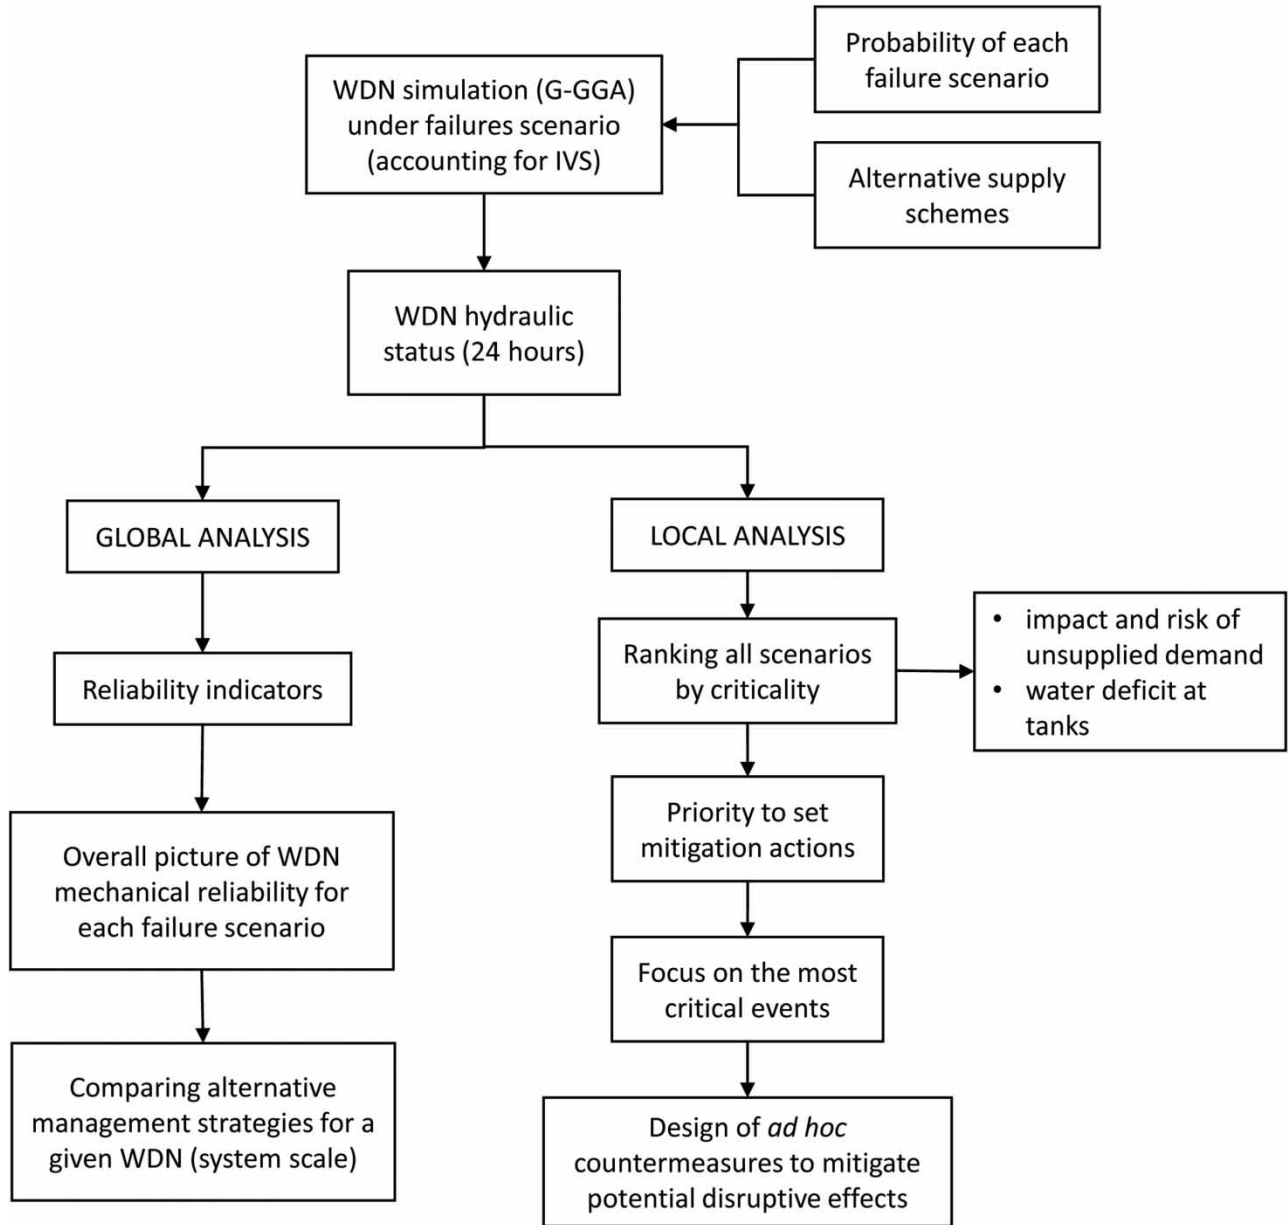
Probability of each failure scenario

Alternative supply schemes

WDN simulation (G-GGA) under failures scenario (accounting for IVS)

WDN hydraulic status (24 hours)

GLOBAL ANALYSIS

Reliability indicators

Overall picture of WDN mechanical reliability for each failure scenario

Comparing alternative management strategies for a given WDN (system scale)

LOCAL ANALYSIS

Ranking all scenarios by criticality

• impact and risk of unsupplied demand
• water deficit at tanks

Priority to set mitigation actions

Focus on the most critical events

Design of *ad hoc* countermeasures to mitigate potential disruptive effects